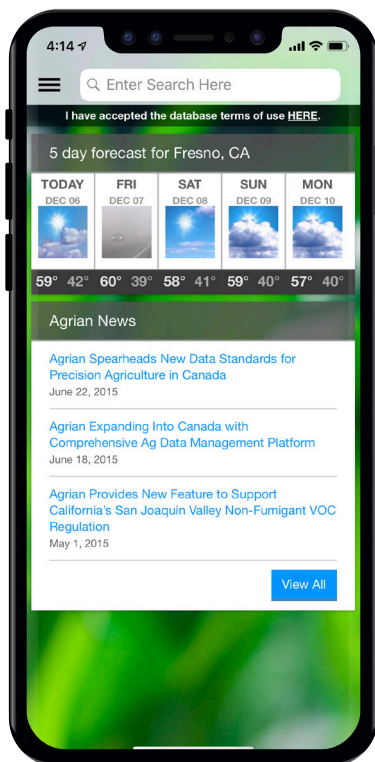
4:14

Enter Search Here

I have accepted the database terms of use HERE.

5 day forecast for Fresno, CA

| TODAY | FRI | SAT | SUN | MON |
|---|---|---|---|---|
| DEC 06 | DEC 07 | DEC 08 | DEC 09 | DEC 10 |
| 59° 42° | 60° 39° | 58° 41° | 59° 40° | 57° 40° |

Agrian News

Agrian Spearheads New Data Standards for Precision Agriculture in Canada
June 22, 2015

Agrian Expanding Into Canada with Comprehensive Ag Data Management Platform
June 18, 2015

Agrian Provides New Feature to Support California's San Joaquin Valley Non-Fumigant VOC Regulation
May 1, 2015

View All